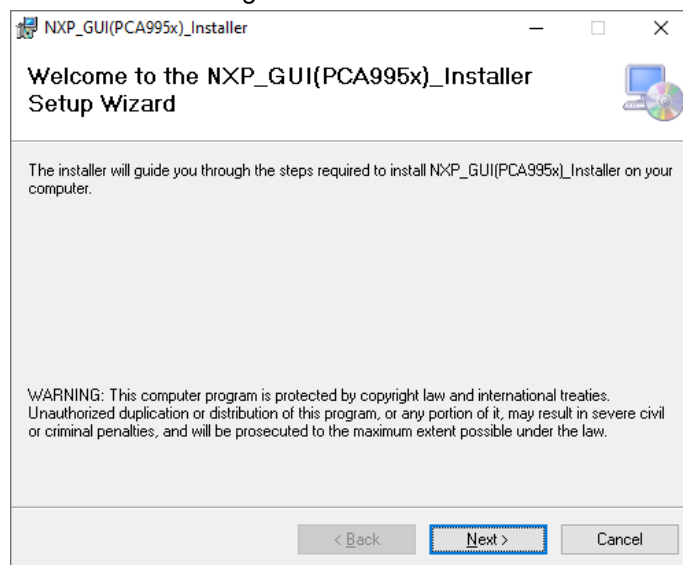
NXP_GUI(PCA995x)_Installer

Welcome to the NXP_GUI(PCA995x)_Installer Setup Wizard

The installer will guide you through the steps required to install NXP_GUI(PCA995x)_Installer on your computer.

WARNING: This computer program is protected by copyright law and international treaties. Unauthorized duplication or distribution of this program, or any portion of it, may result in severe civil or criminal penalties, and will be prosecuted to the maximum extent possible under the law.

< Back
Next >
Cancel